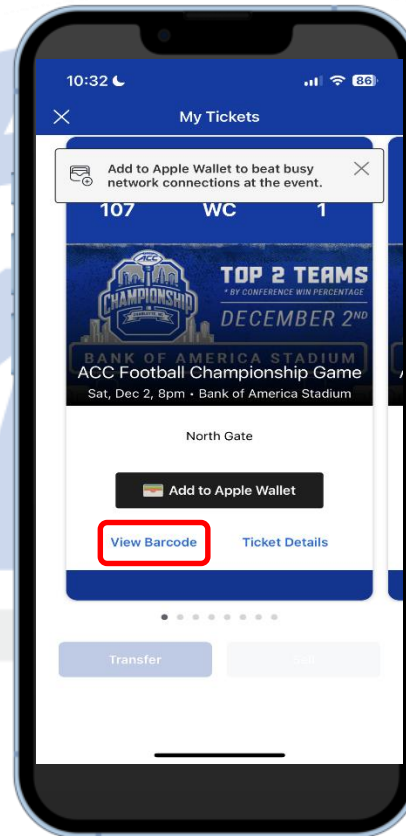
10:32

86

My Tickets

Add to Apple Wallet to beat busy network connections at the event.

107 WC 1

ACC CHAMPIONSHIP

TOP 2 TEAMS
* BY CONFERENCE WIN PERCENTAGE
DECEMBER 2ND

BANK OF AMERICA STADIUM

ACC Football Championship Game
Sat, Dec 2, 8pm • Bank of America Stadium

North Gate

Add to Apple Wallet

View Barcode Ticket Details

Transfer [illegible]